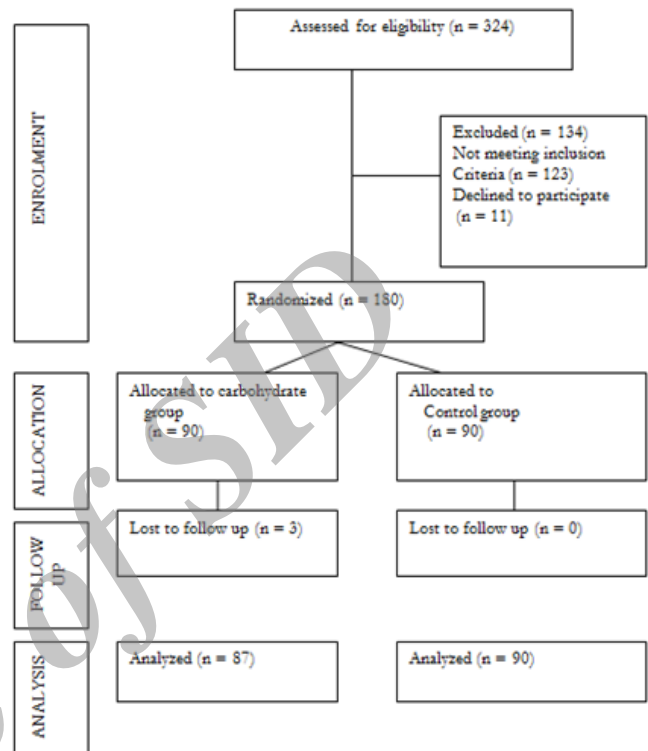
ENROLMENT

Assessed for eligibility (n = 324)

Excluded (n = 134)
Not meeting inclusion Criteria (n = 123)
Declined to participate (n = 11)

Randomized (n = 180)

ALLOCATION

Allocated to carbohydrate group (n = 90)

Allocated to Control group (n = 90)

FOLLOW UP

Lost to follow up (n = 3)

Lost to follow up (n = 0)

ANALYSIS

Analyzed (n = 87)

Analyzed (n = 90)

of SID